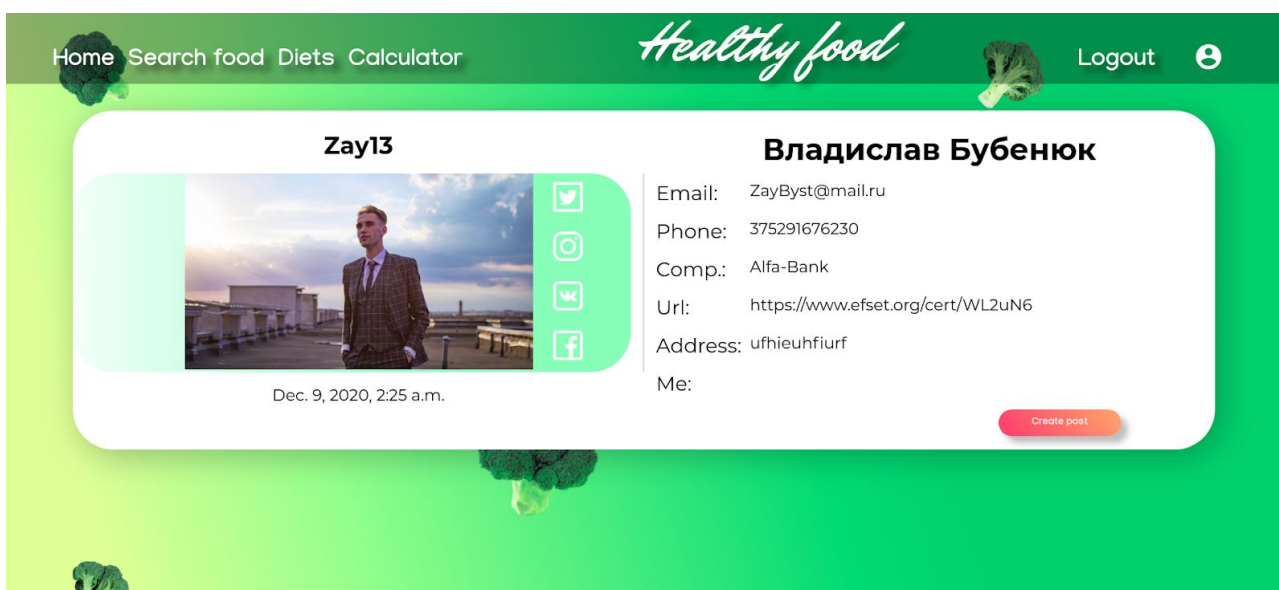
Home Search food Diets Calculator

Healthy food

Logout

Zay13

Dec. 9, 2020, 2:25 a.m.

Владислав Бубенюк

Email: ZayByst@mail.ru

Phone: 375291676230

Comp.: Alfa-Bank

Url: https://www.efset.org/cert/WL2uN6

Address: ufhieuhfiurf

Me:

Create post